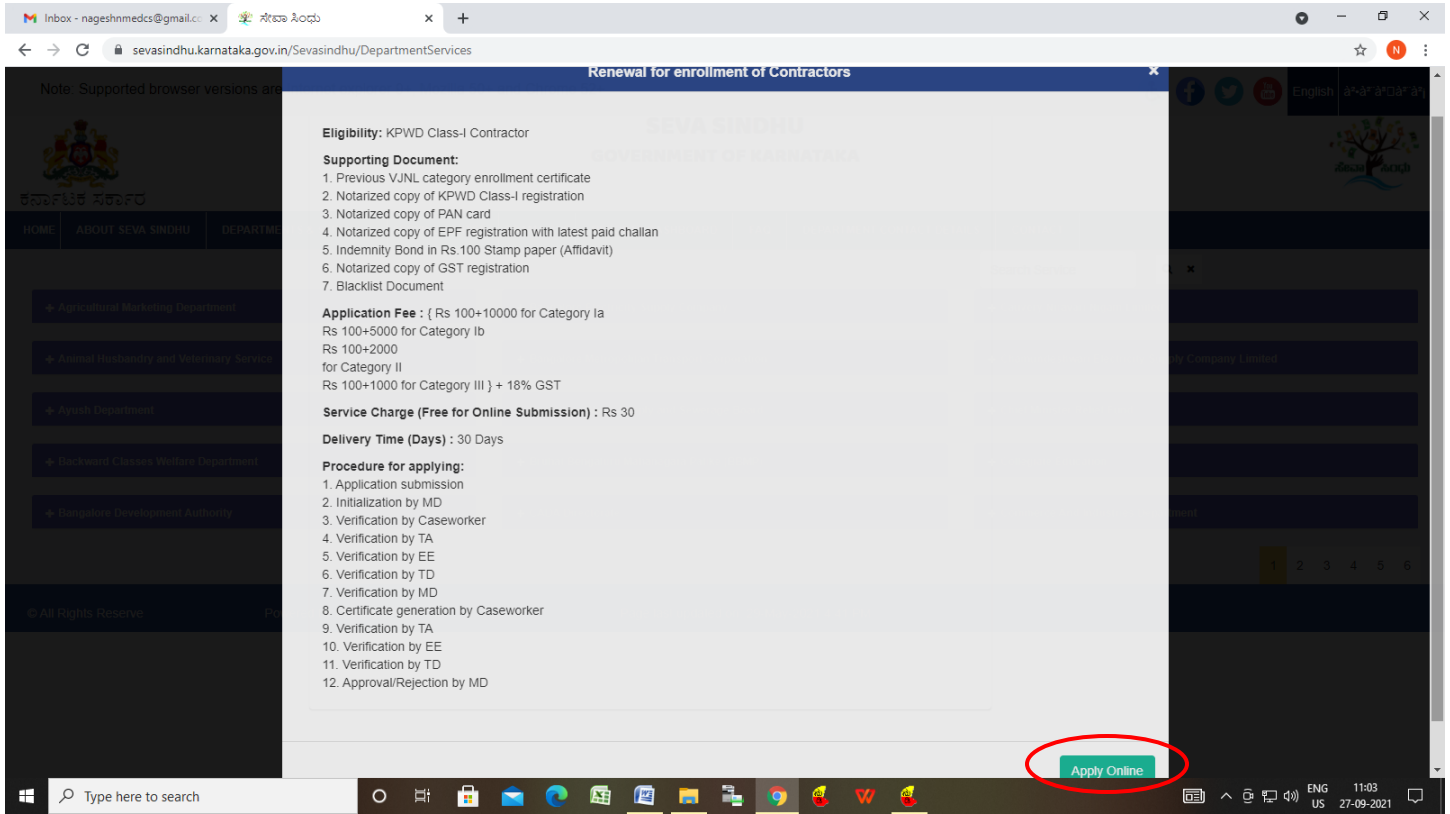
Inbox - nageshnmedcs@gmail.co ×
ಸೇವಾ ಸಿಂಧು ×
+

sevasindhu.karnataka.gov.in/Sevasindhu/DepartmentServices

Note: Supported browser versions are

English

ಕರ್ನಾಟಕ ಸರ್ಕಾರ

HOME ABOUT SEVA SINDHU DEPARTME

+ Agricultural Marketing Department
+ Animal Husbandry and Veterinary Service
+ Ayush Department
+ Backward Classes Welfare Department
+ Bangalore Development Authority

© All Rights Reserve

Renewal for enrollment of Contractors ×

Eligibility: KPWD Class-I Contractor

Supporting Document:
1. Previous VJNL category enrollment certificate
2. Notarized copy of KPWD Class-I registration
3. Notarized copy of PAN card
4. Notarized copy of EPF registration with latest paid challan
5. Indemnity Bond in Rs.100 Stamp paper (Affidavit)
6. Notarized copy of GST registration
7. Blacklist Document

Application Fee : { Rs 100+10000 for Category Ia
Rs 100+5000 for Category Ib
Rs 100+2000
for Category II
Rs 100+1000 for Category III } + 18% GST

Service Charge (Free for Online Submission) : Rs 30

Delivery Time (Days) : 30 Days

Procedure for applying:
1. Application submission
2. Initialization by MD
3. Verification by Caseworker
4. Verification by TA
5. Verification by EE
6. Verification by TD
7. Verification by MD
8. Certificate generation by Caseworker
9. Verification by TA
10. Verification by EE
11. Verification by TD
12. Approval/Rejection by MD

Apply Online

1 2 3 4 5 6

Type here to search

ENG US 11:03 27-09-2021